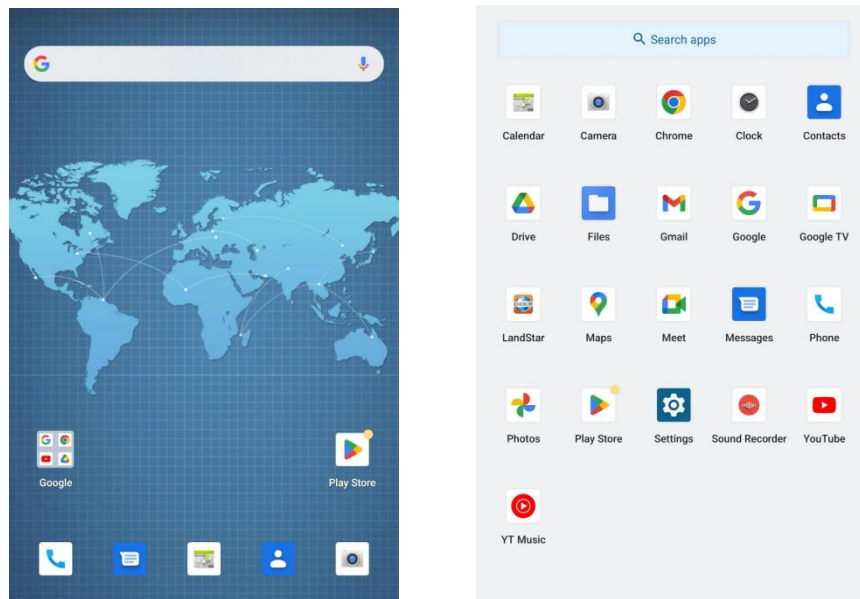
Google

Play Store

Search apps

Calendar
Camera
Chrome
Clock
Contacts

Drive
Files
Gmail
Google
Google TV

LandStar
Maps
Meet
Messages
Phone

Photos
Play Store
Settings
Sound Recorder
YouTube

YT Music